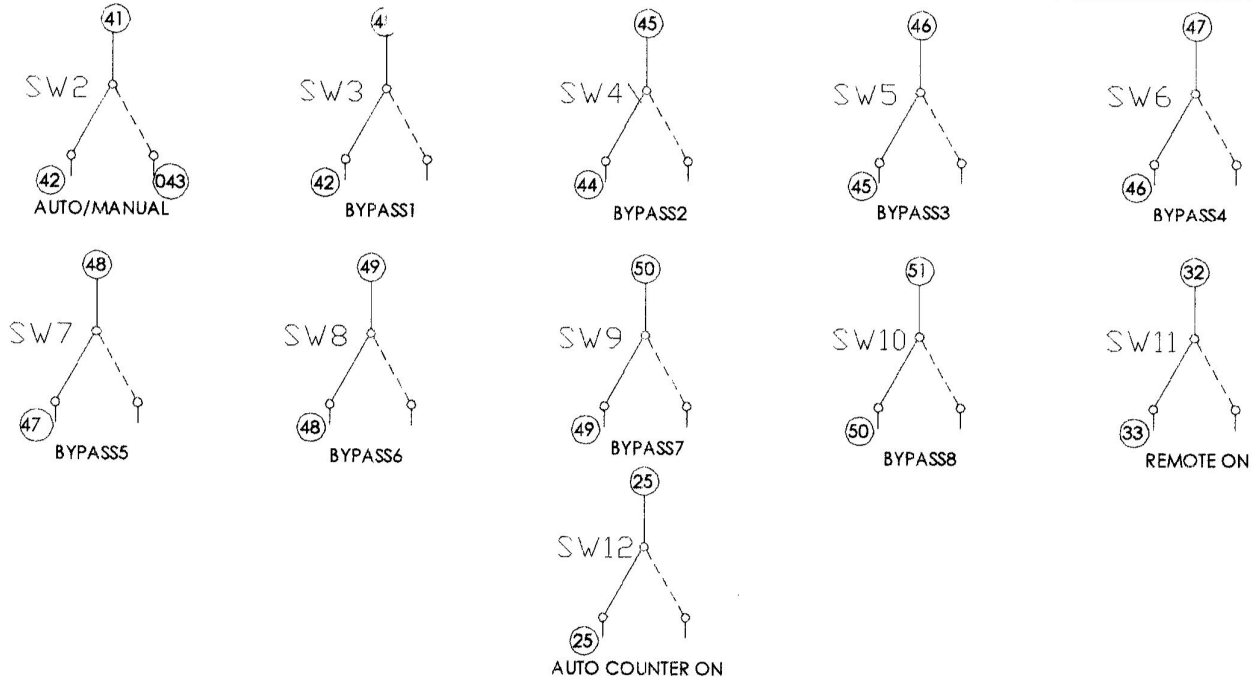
41
SW2
42
043
AUTO/MANUAL

4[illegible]
SW3
42
BYPASS1

45
SW4
44
BYPASS2

46
SW5
45
BYPASS3

47
SW6
46
BYPASS4

48
SW7
47
BYPASS5

49
SW8
48
BYPASS6

50
SW9
49
BYPASS7

51
SW10
50
BYPASS8

32
SW11
33
REMOTE ON

25
SW12
25
AUTO COUNTER ON